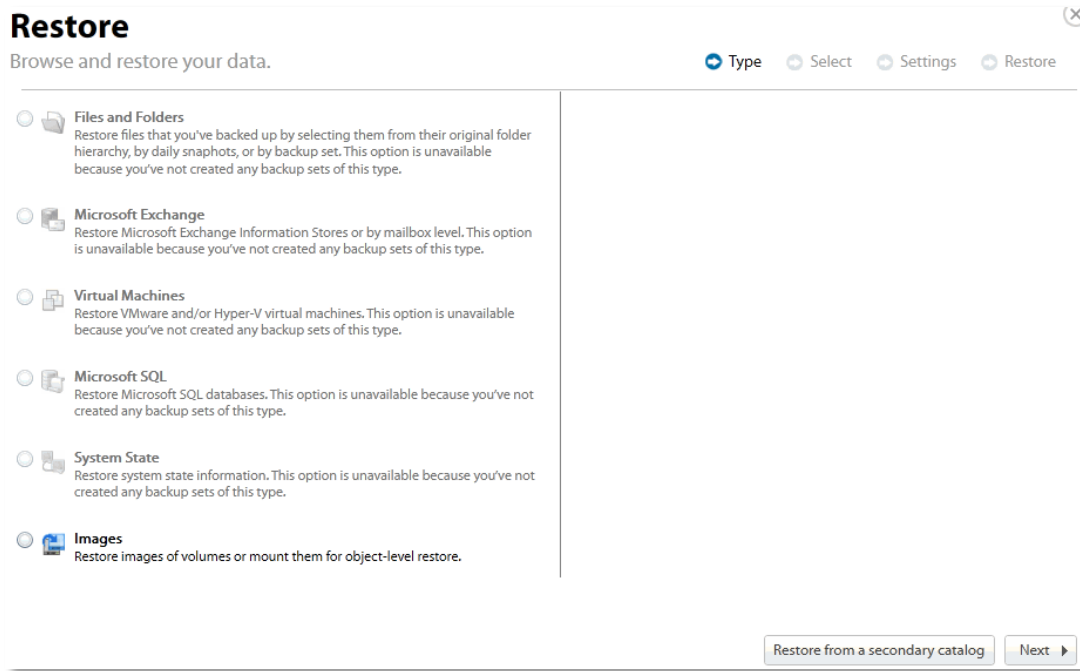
Restore

Browse and restore your data.

Type Select Settings Restore

Files and Folders
Restore files that you've backed up by selecting them from their original folder hierarchy, by daily snaphots, or by backup set. This option is unavailable because you've not created any backup sets of this type.

Microsoft Exchange
Restore Microsoft Exchange Information Stores or by mailbox level. This option is unavailable because you've not created any backup sets of this type.

Virtual Machines
Restore VMware and/or Hyper-V virtual machines. This option is unavailable because you've not created any backup sets of this type.

Microsoft SQL
Restore Microsoft SQL databases. This option is unavailable because you've not created any backup sets of this type.

System State
Restore system state information. This option is unavailable because you've not created any backup sets of this type.

Images
Restore images of volumes or mount them for object-level restore.

Restore from a secondary catalog

Next